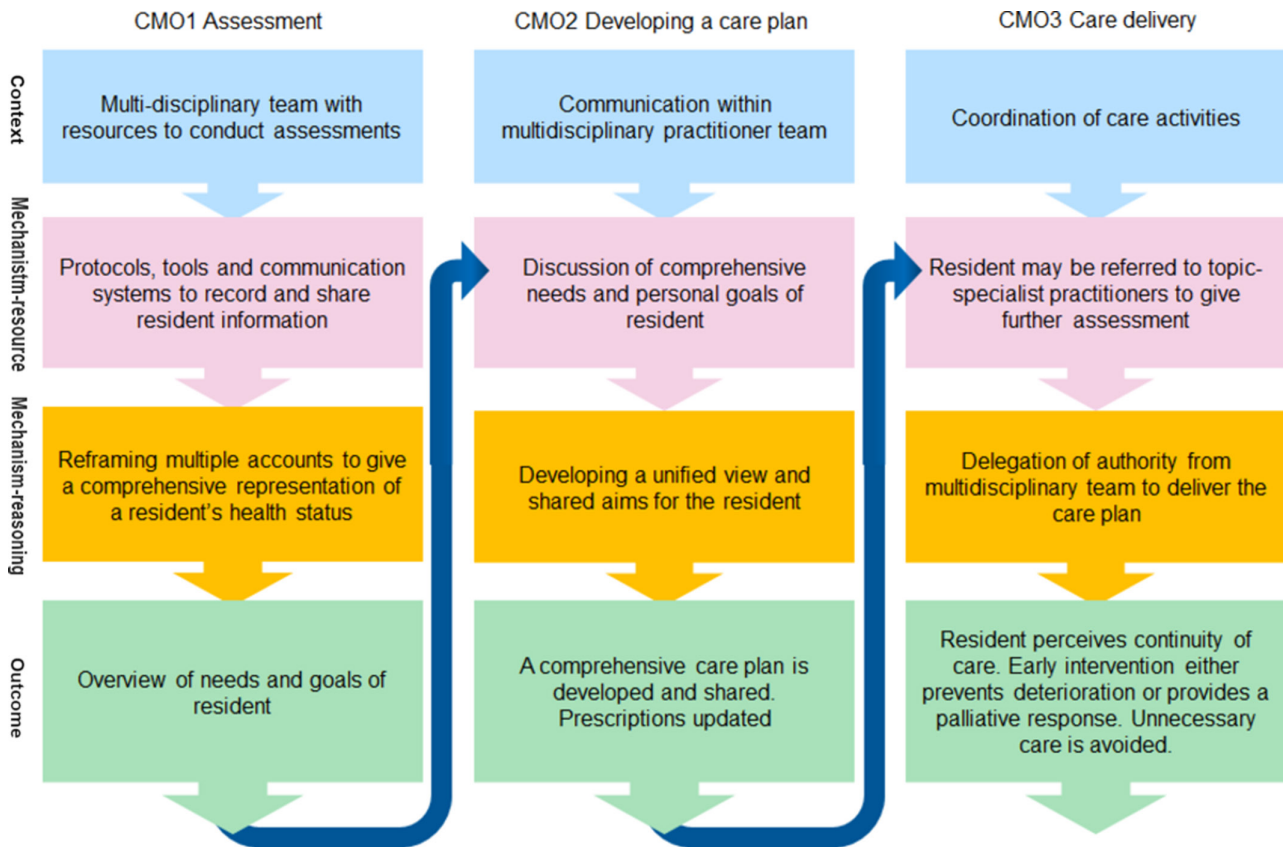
CMO1 Assessment

CMO2 Developing a care plan

CMO3 Care delivery

Context

Mechanism-resource

Mechanism-reasoning

Outcome

Multi-disciplinary team with resources to conduct assessments

Protocols, tools and communication systems to record and share resident information

Reframing multiple accounts to give a comprehensive representation of a resident's health status

Overview of needs and goals of resident

Communication within multidisciplinary practitioner team

Discussion of comprehensive needs and personal goals of resident

Developing a unified view and shared aims for the resident

A comprehensive care plan is developed and shared. Prescriptions updated

Coordination of care activities

Resident may be referred to topic-specialist practitioners to give further assessment

Delegation of authority from multidisciplinary team to deliver the care plan

Resident perceives continuity of care. Early intervention either prevents deterioration or provides a palliative response. Unnecessary care is avoided.